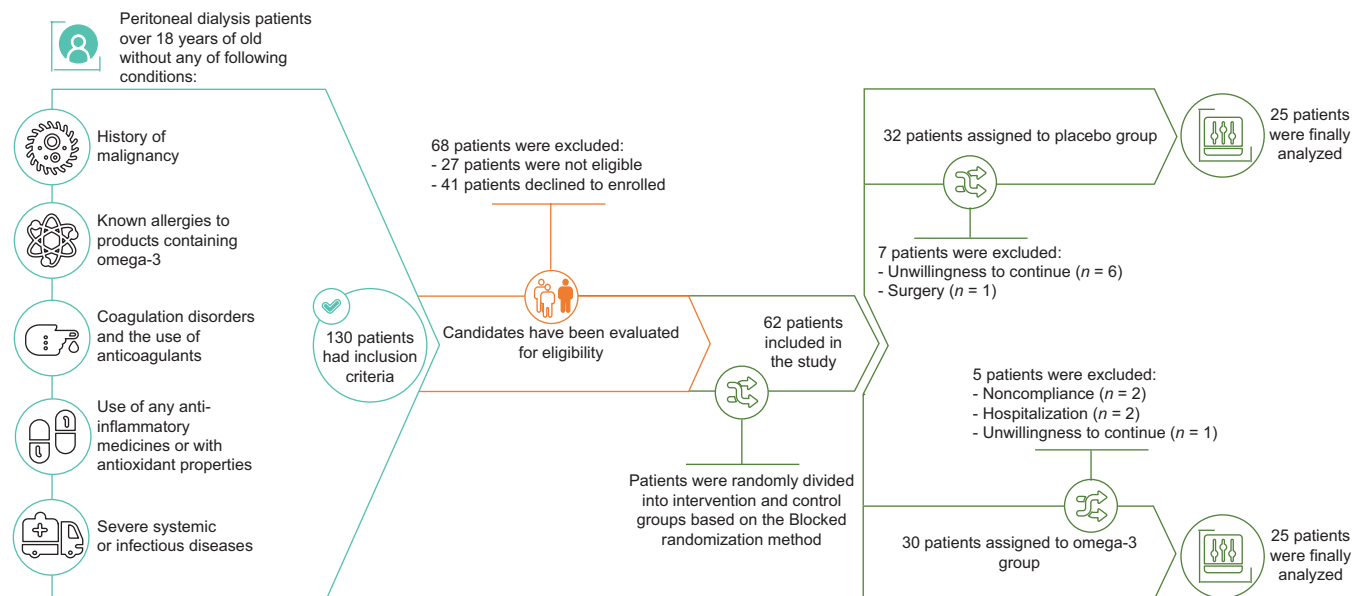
Peritoneal dialysis patients over 18 years of old without any of following conditions:

History of malignancy

Known allergies to products containing omega-3

Coagulation disorders and the use of anticoagulants

Use of any anti-inflammatory medicines or with antioxidant properties

Severe systemic or infectious diseases

130 patients had inclusion criteria

68 patients were excluded:
- 27 patients were not eligible
- 41 patients declined to enrolled

Candidates have been evaluated for eligibility

62 patients included in the study

Patients were randomly divided into intervention and control groups based on the Blocked randomization method

32 patients assigned to placebo group

25 patients were finally analyzed

7 patients were excluded:
- Unwillingness to continue ($n$ = 6)
- Surgery ($n$ = 1)

5 patients were excluded:
- Noncompliance ($n$ = 2)
- Hospitalization ($n$ = 2)
- Unwillingness to continue ($n$ = 1)

30 patients assigned to omega-3 group

25 patients were finally analyzed